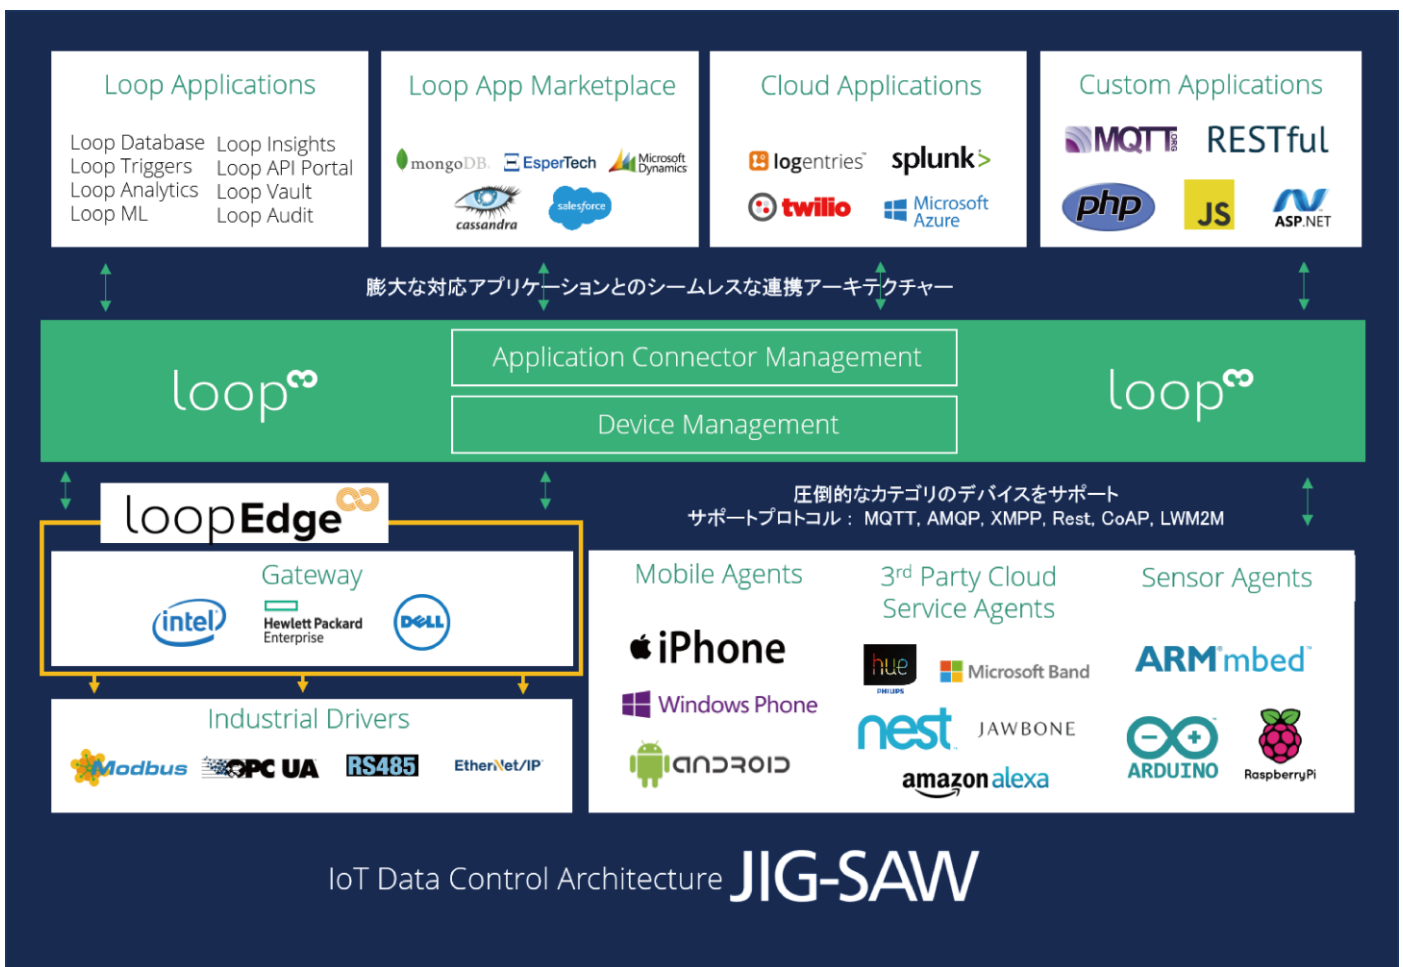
Loop Applications

Loop Database
Loop Triggers
Loop Analytics
Loop ML

Loop Insights
Loop API Portal
Loop Vault
Loop Audit

Loop App Marketplace

mongoDB EsperTech Microsoft Dynamics
cassandra salesforce

Cloud Applications

logentries splunk>
twilio Microsoft Azure

Custom Applications

MQTT.ORG RESTful
php JS ASP.NET

膨大な対応アプリケーションとのシームレスな連携アーキテクチャー

loop

Application Connector Management

Device Management

loop

loopEdge

Gateway

intel Hewlett Packard Enterprise DELL

圧倒的なカテゴリのデバイスをサポート
サポートプロトコル： MQTT, AMQP, XMPP, Rest, CoAP, LWM2M

Industrial Drivers

Modbus OPC UA RS485 EtherNet/IP

Mobile Agents

iPhone
Windows Phone
android

3rd Party Cloud Service Agents

hue PHILIPS
Microsoft Band
nest
JAWBONE
amazon alexa

Sensor Agents

ARM mbed
ARDUINO
RaspberryPi

IoT Data Control Architecture JIG-SAW